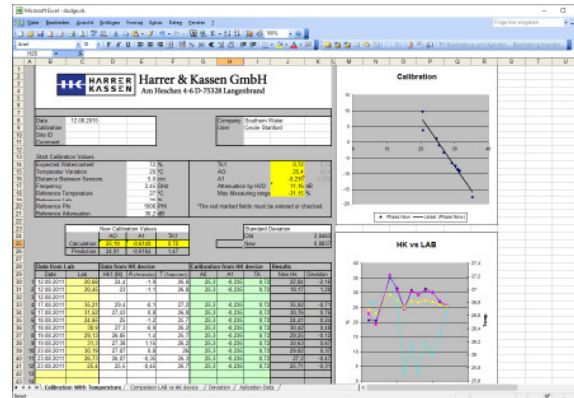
Microsoft Excel - sludge.xls

Datei Bearbeiten Ansicht Einfügen Format Extras Daten Fenster ?

Frage hier eingeben

Arial 10

H25

Harrer & Kassen GmbH
Am Hoschen 4-6 D-75328 Langenbrand

HARRER KASSEN

Date 12.08.2015
Calibration
Site ID
Comment

Company Southern Water
User Cecile Stanford

Start Calibration Values
Expected Watercontent 72 %
Temperatur Variation 20 °C
Distance Between Sensors 5.5 cm
Frequency 2.45 GHz
Reference Temperature 27 °C
Reference Phi 1500 PHI
Reference Attenuation 36.2 dB

Tr1 0.72
A0 25.4
A1 -0.297
Attenuation by H2O 11.16 dB
Max Measuring range -21.15 %

*The not marked fields must be entered or checked.

| | New Calibration Values | | |
|---|---|---|---|
| | A0 | A1 | Tk |
| Calculation | 26.19 | -0.6185 | 0.72 |
| Prediction | 24.51 | -0.6164 | 1.67 |

| Standard Deviation | |
|---|---|
| Old | 2.8869 |
| New | 0.8637 |

| Data from Lab | | Data from HK device | | | Calibration from HK device | | | Results | |
|---|---|---|---|---|---|---|---|---|---|
| Date | Lab | HK1 (W) | Ph (means) | T (hydro) | A0 | A1 | TK | New Hk | Deviation |
| 12.08.2011 | 20.66 | 20.4 | -1.6 | 26.8 | 26.3 | -0.235 | 0.72 | 22.84 | -0.16 |
| 12.08.2011 | 20.65 | 23 | -1.1 | 26.6 | 26.3 | -0.235 | 0.72 | 19.17 | 1.28 |
| 12.08.2011 | | | | | 26.3 | -0.235 | 0.72 | | |
| 17.08.2011 | 30.21 | 29.4 | -0.1 | 27.2 | 26.3 | -0.235 | 0.72 | 30.92 | -0.71 |
| 17.08.2011 | 31.52 | 27.53 | 0.8 | 26.8 | 26.3 | -0.235 | 0.72 | 30.76 | 0.76 |
| 18.08.2011 | 28.64 | 24 | -1.2 | 26.4 | 26.3 | -0.235 | 0.72 | 24.41 | 0.23 |
| 18.08.2011 | 30.9 | 27.3 | -0.8 | 26.2 | 26.3 | -0.235 | 0.72 | 30.42 | 0.48 |
| 19.08.2011 | 29.13 | 26.86 | 1.0 | 26.7 | 26.3 | -0.235 | 0.72 | 29.26 | -0.13 |
| 19.08.2011 | 31.3 | 27.38 | 1.15 | 26.2 | 26.3 | -0.235 | 0.72 | 30.63 | 0.67 |
| 23.08.2011 | 30.19 | 27.07 | 0.8 | 26 | 26.3 | -0.235 | 0.72 | 29.92 | 0.27 |
| 23.08.2011 | 26.72 | 26.07 | -0.36 | 26.3 | 26.3 | -0.235 | 0.72 | 27.2 | -0.47 |
| 23.08.2011 | 25.4 | 25.5 | -0.55 | 26.7 | 26.3 | -0.235 | 0.72 | 25.71 | -0.31 |

Calibration
Phase Hour — Linear (Phase Hour)

HK vs LAB

Calibration With Temperature / Comparison LAB vs HK device / Deviation / Aplication Data /

Bereit